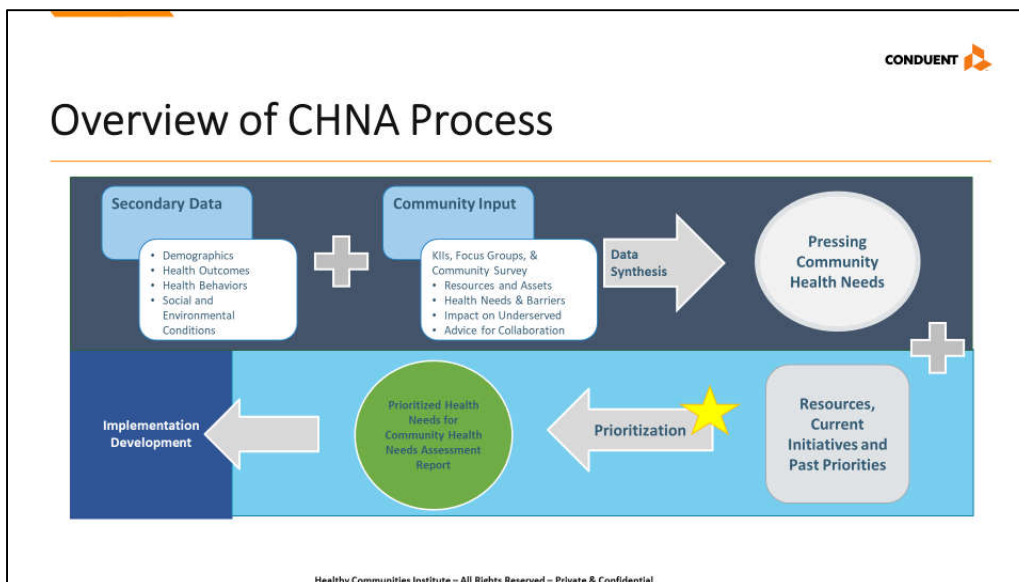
CONDUENT

Overview of CHNA Process

Secondary Data

- Demographics
- Health Outcomes
- Health Behaviors
- Social and Environmental Conditions

Community Input

KIIs, Focus Groups, & Community Survey
- Resources and Assets
- Health Needs & Barriers
- Impact on Underserved
- Advice for Collaboration

Data Synthesis

Pressing Community Health Needs

Resources, Current Initiatives and Past Priorities

Prioritization

Prioritized Health Needs for Community Health Needs Assessment Report

Implementation Development

Healthy Communities Institute – All Rights Reserved – Private & Confidential